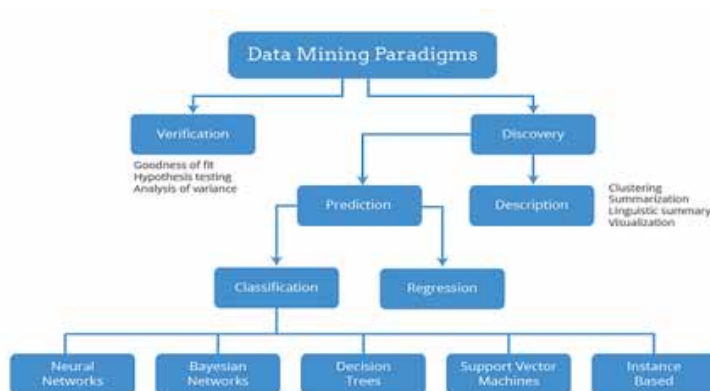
Data Mining Paradigms

Verification

Goodness of fit
Hypothesis testing
Analysis of variance

Discovery

Prediction

Description

Clustering
Summarization
Linguistic summary
Visualization

Classification

Regression

Neural Networks

Bayesian Networks

Decision Trees

Support Vector Machines

Instance Based